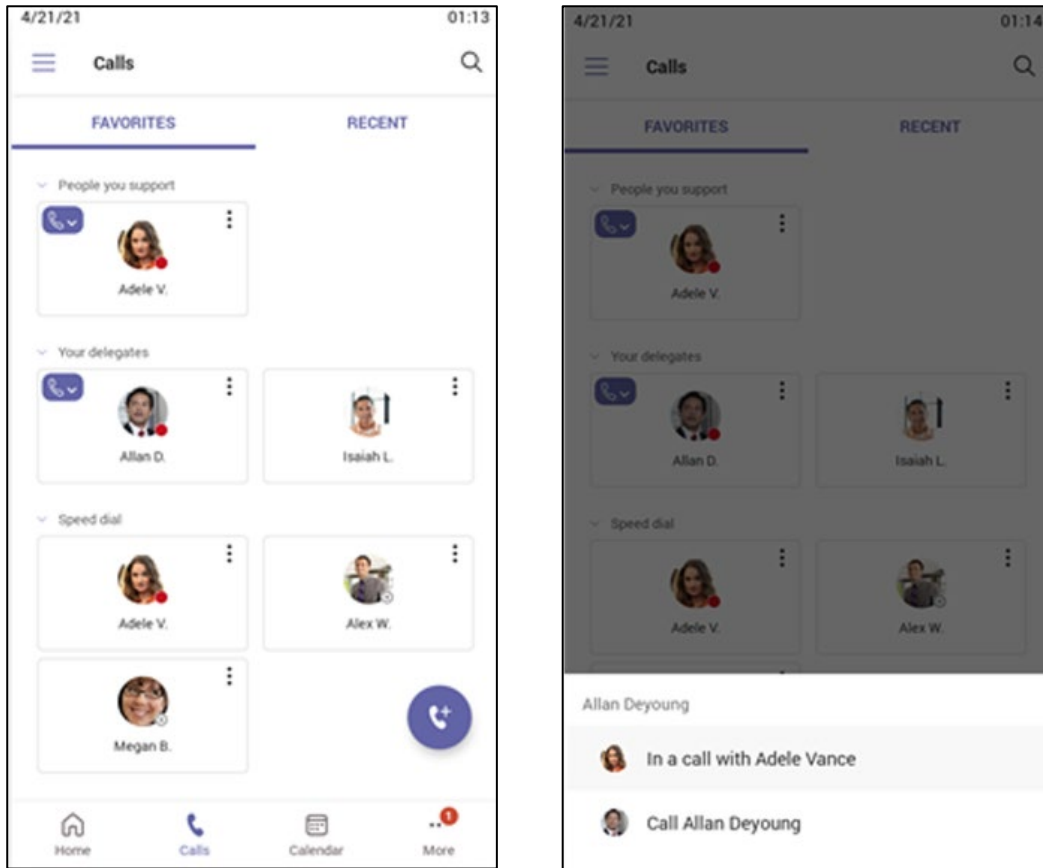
4/21/21 01:13

Calls

FAVORITES RECENT

People you support

Adele V.

Your delegates

Allan D.

Isaiah L.

Speed dial

Adele V.

Alex W.

Megan B.

Home Calls Calendar More

4/21/21 01:14

Calls

FAVORITES RECENT

People you support

Adele V.

Your delegates

Allan D.

Isaiah L.

Speed dial

Adele V.

Alex W.

Allan Deyoung

In a call with Adele Vance

Call Allan Deyoung